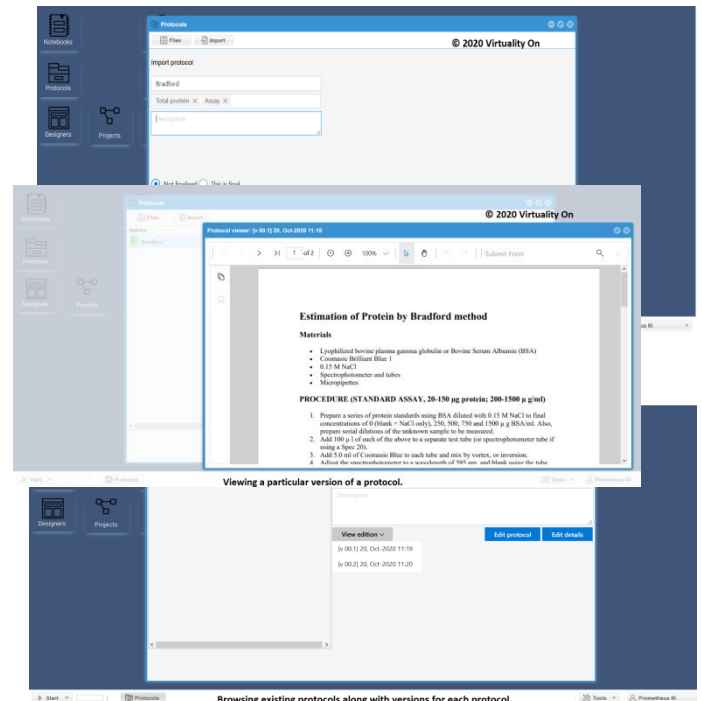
Notebooks

Protocols

Designers

Projects

Protocols

Files Import

© 2020 Virtuality On

Import protocol

Bradford

Total protein × Assay ×

Description

Not finalised This is final

Notebooks

Protocols

Designers

Projects

Protocols

Files Import

Name

Bradford

© 2020 Virtuality On

Protocol viewer: [v 00.1] 20, Oct-2020 11:19

1 of 2

100%

Submit Form

Estimation of Protein by Bradford method

Materials

- Lyophilized bovine plasma gamma globulin or Bovine Serum Albumin (BSA)
- Coomasie Brilliant Blue 1
- 0.15 M NaCl
- Spectrophotometer and tubes
- Micropipettes

PROCEDURE (STANDARD ASSAY, 20-150 µg protein; 200-1500 µ g/ml)

1. Prepare a series of protein standards using BSA diluted with 0.15 M NaCl to final concentrations of 0 (blank = NaCl only), 250, 500, 750 and 1500 µ g BSA/ml. Also, prepare serial dilutions of the unknown sample to be measured.
2. Add 100 µ l of each of the above to a separate test tube (or spectrophotometer tube if using a Spec 20).
3. Add 5.0 ml of Coomasie Blue to each tube and mix by vortex, or inversion.
4. Adjust the spectrophotometer to a wavelength of 595 nm, and blank using the tube

Viewing a particular version of a protocol.

Start

Protocols

Tools

Prometheus M.

Designers

Projects

Description

View edition

Edit protocol

Edit details

[v 00.1] 20, Oct-2020 11:19

[v 00.2] 20, Oct-2020 11:20

Start

Protocols

Browsing existing protocols along with versions for each protocol.

Tools

Prometheus M.